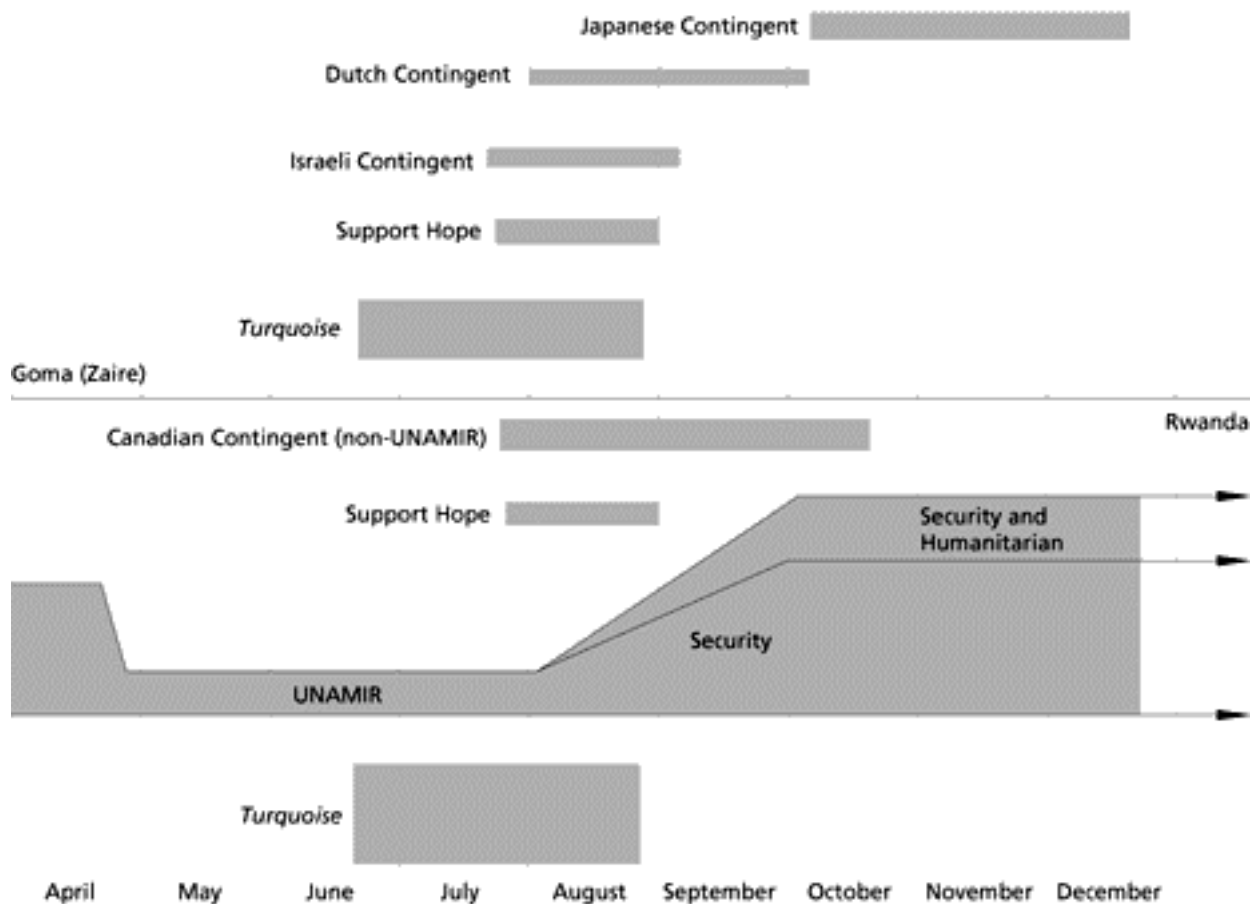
Japanese Contingent

Dutch Contingent

Israeli Contingent

Support Hope

*Turquoise*

Goma (Zaire)

Rwanda

Canadian Contingent (non-UNAMIR)

Support Hope

Security and Humanitarian

Security

UNAMIR

*Turquoise*

April May June July August September October November December